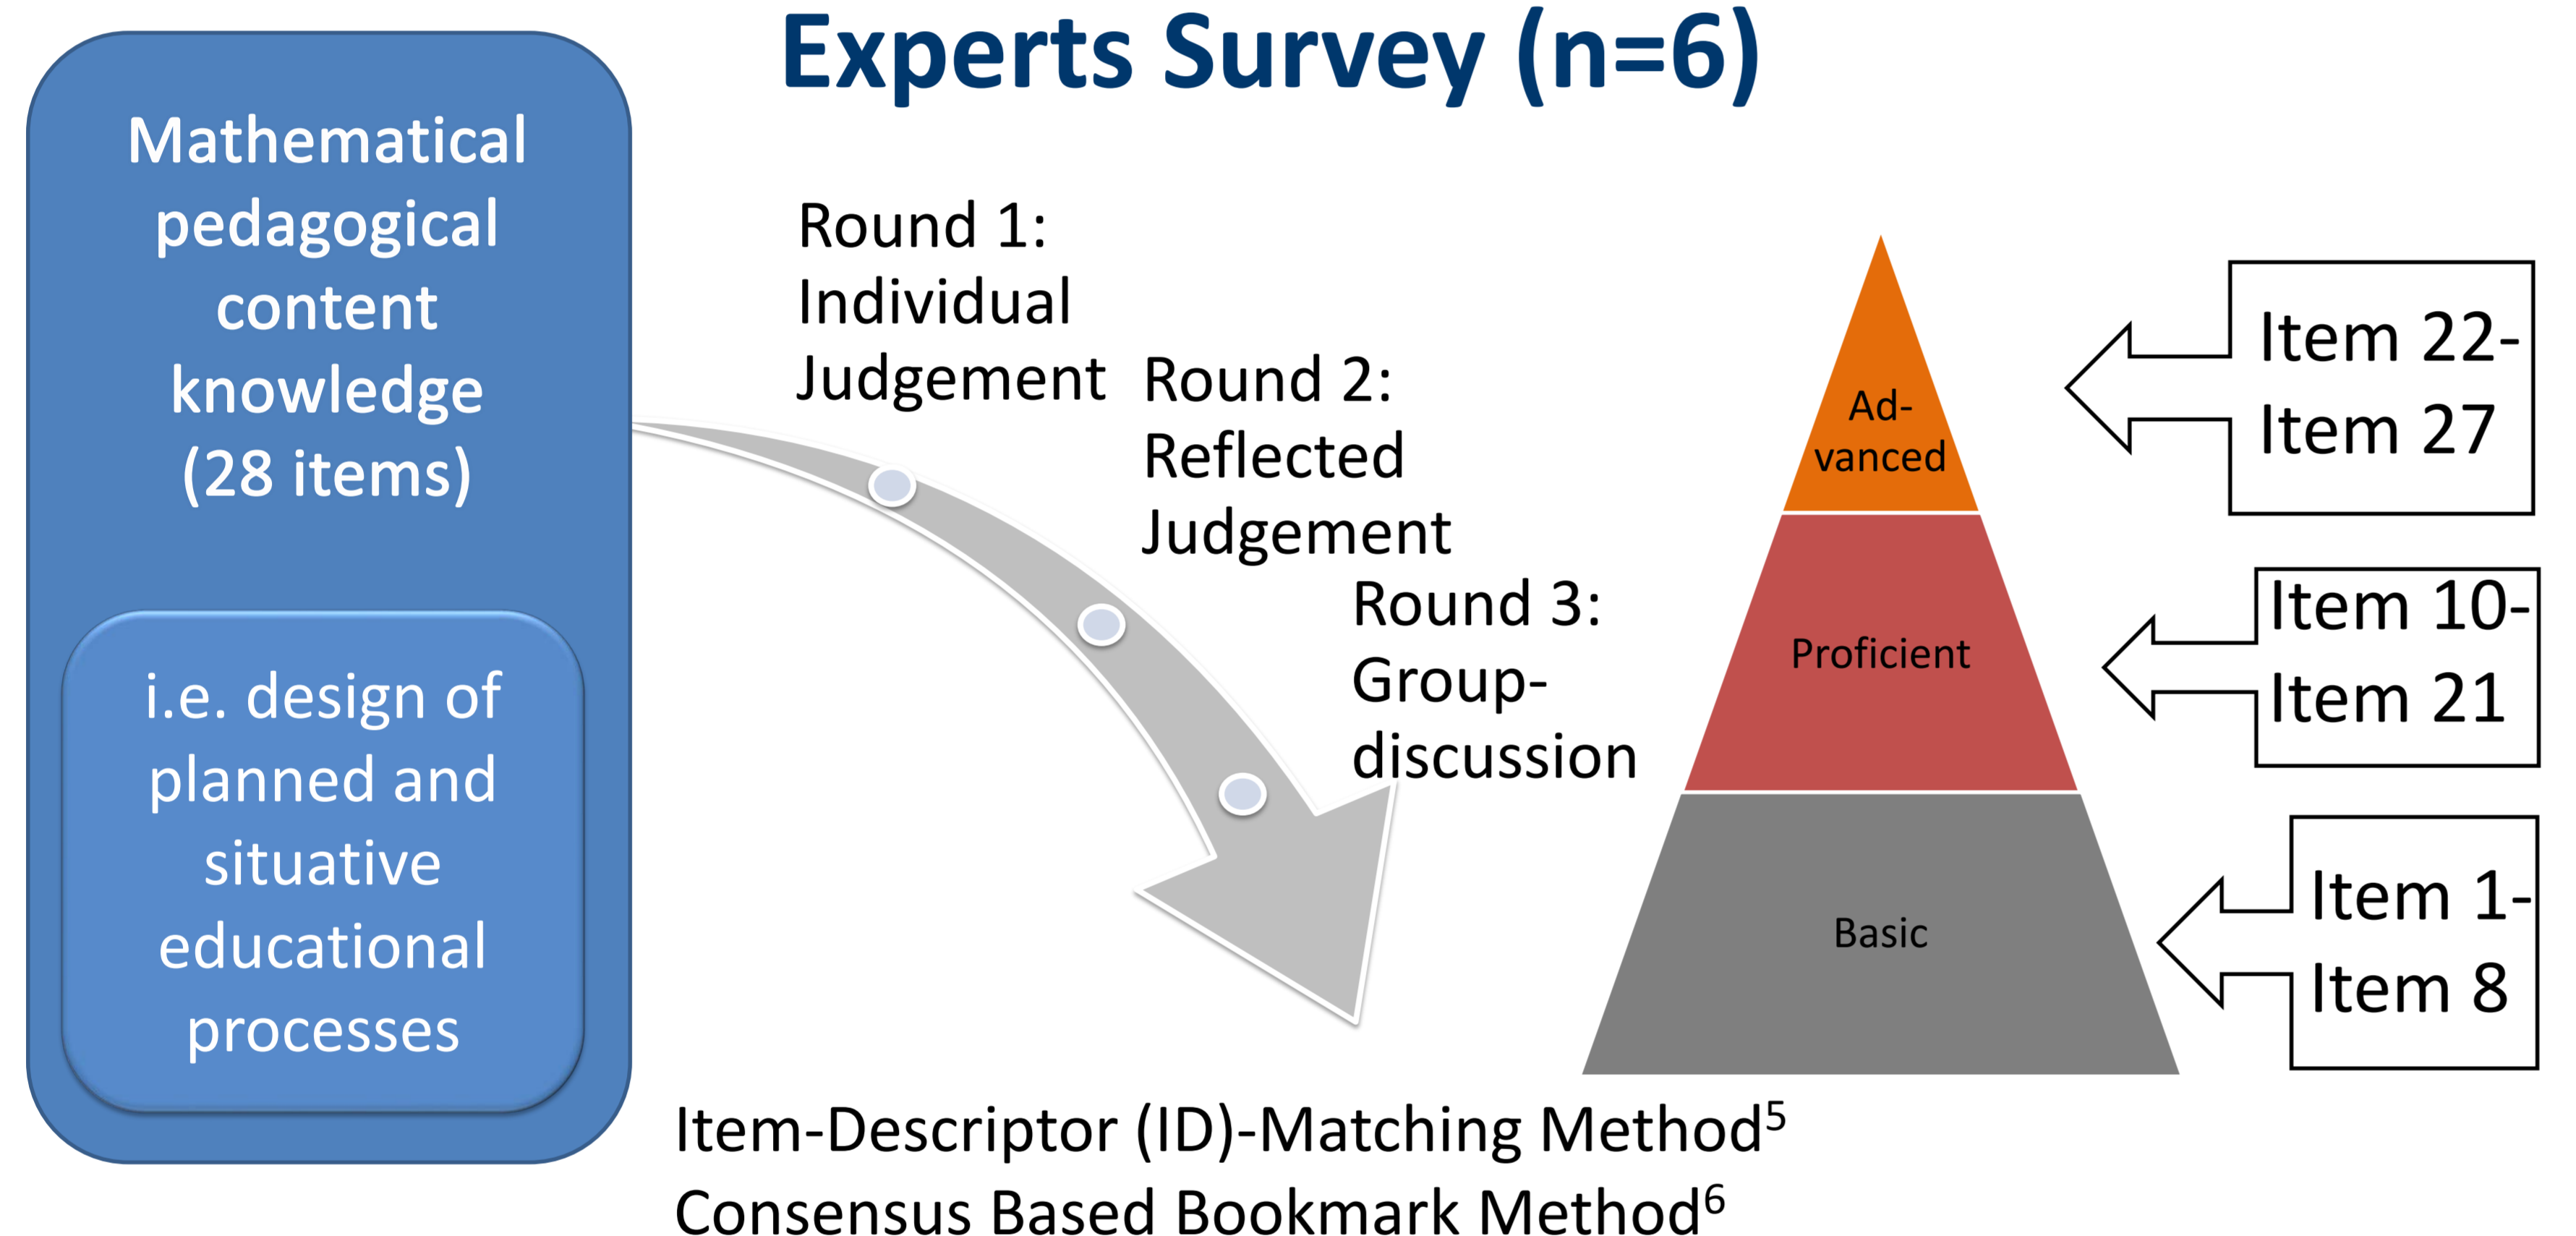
Experts Survey (n=6)

Mathematical pedagogical content knowledge (28 items)

i.e. design of planned and situative educational processes

Round 1: Individual Judgement

Round 2: Reflected Judgement

Round 3: Group-discussion

Ad-vanced

Proficient

Basic

Item 22-Item 27

Item 10-Item 21

Item 1-Item 8

Item-Descriptor (ID)-Matching Method$^5$
Consensus Based Bookmark Method$^6$